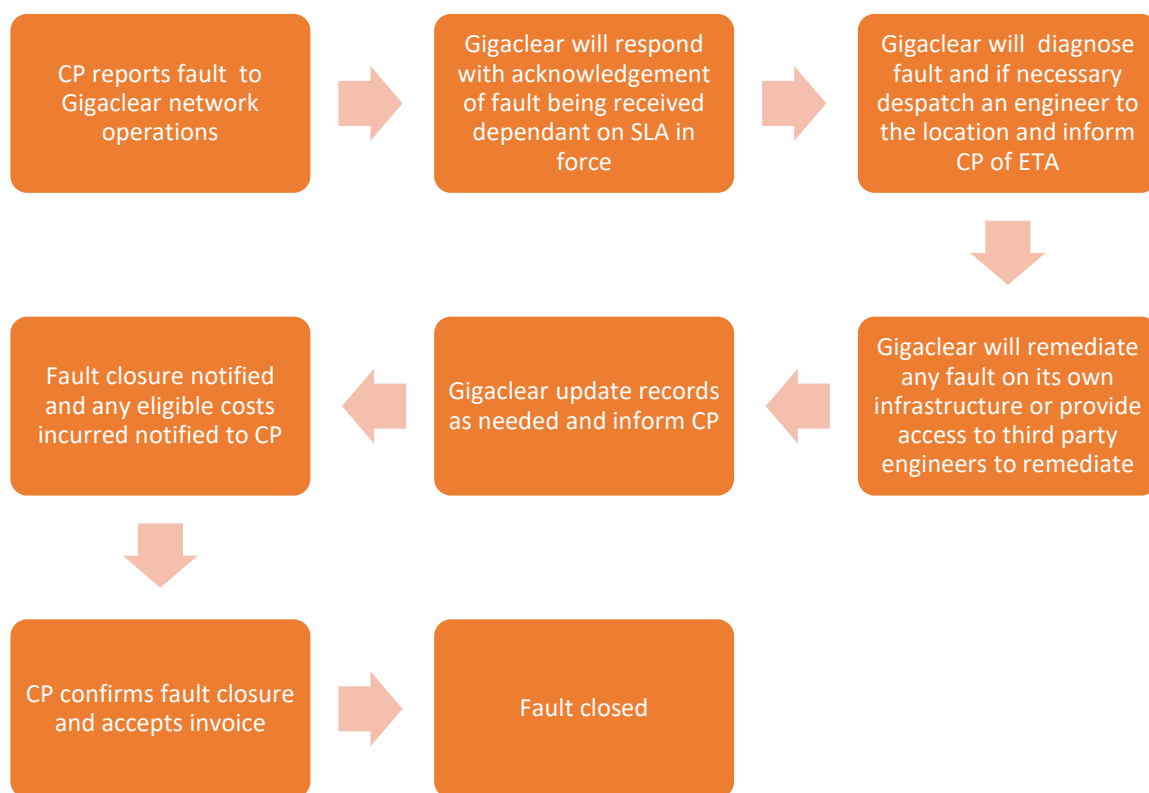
CP reports fault to Gigaclear network operations

Gigaclear will respond with acknowledgement of fault being received dependant on SLA in force

Gigaclear will diagnose fault and if necessary despatch an engineer to the location and inform CP of ETA

Gigaclear will remediate any fault on its own infrastructure or provide access to third party engineers to remediate

Gigaclear update records as needed and inform CP

Fault closure notified and any eligible costs incurred notified to CP

CP confirms fault closure and accepts invoice

Fault closed